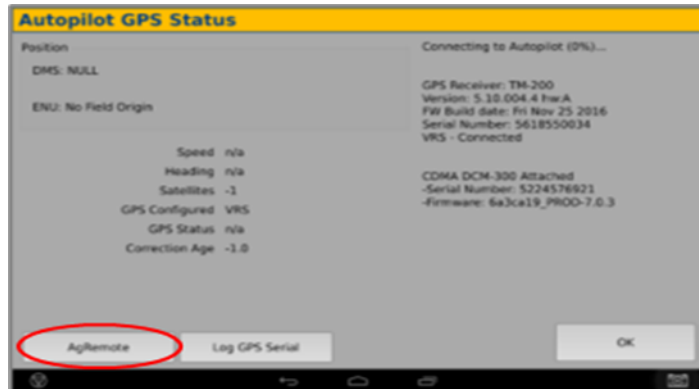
Autopilot GPS Status

Position

DMS: NULL

ENU: No Field Origin

Speed n/a
Heading n/a
Satellites -1
GPS Configured VRS
GPS Status n/a
Correction Age -1.0

Connecting to Autopilot (0%)...

GPS Receiver: TM-200
Version: 5.10.004.4 hw:A
FW Build date: Fri Nov 25 2016
Serial Number: 5618550034
VRS - Connected

CDMA DCM-300 Attached
-Serial Number: 5224576921
-Firmware: 6a3ca19_PROD-7.0.3

AgRemote

Log GPS Serial

OK